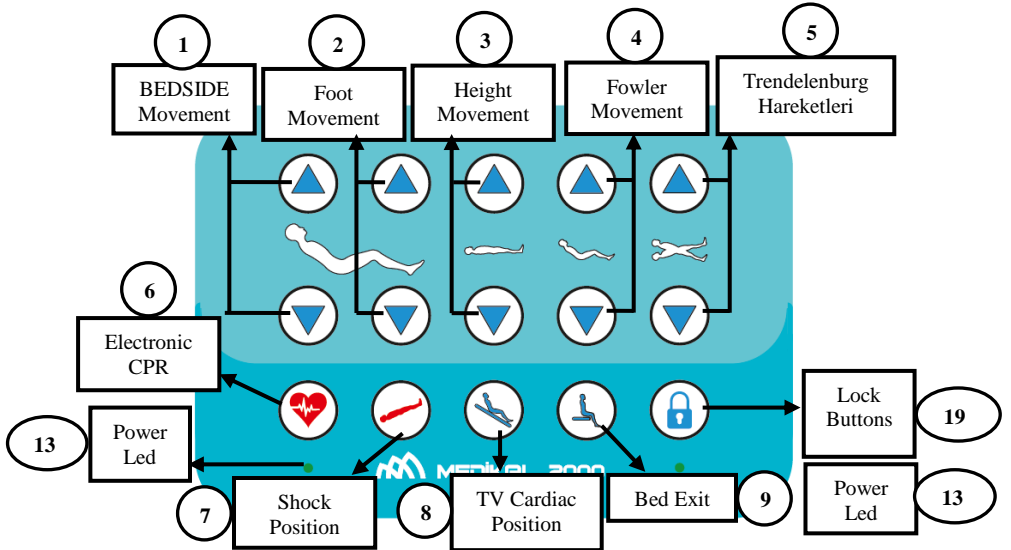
1
BEDSIDE Movement

2
Foot Movement

3
Height Movement

4
Fowler Movement

5
Trendelenburg Hareketleri

6
Electronic CPR

13
Power Led

7
Shock Position

8
TV Cardiac Position

Bed Exit
9

Lock Buttons
19

Power Led
13

MEDİKAL 2000